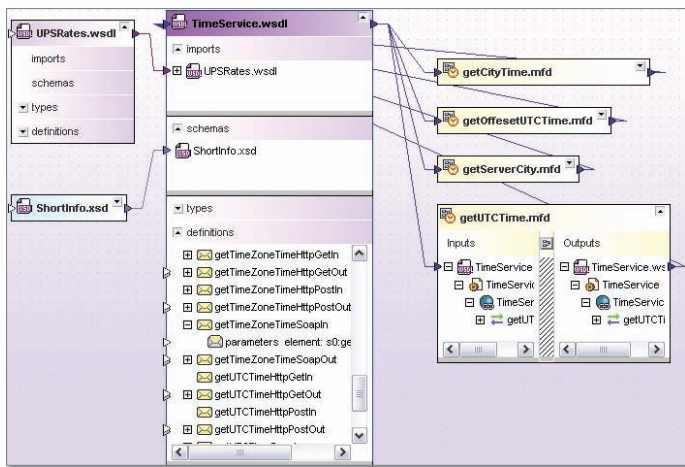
UPSRates.wsdl
imports
schemas
types
definitions

TimeService.wsdl
imports
UPSRates.wsdl
schemas
ShortInfo.xsd
types
definitions
getTimeZoneTimeHttpGetIn
getTimeZoneTimeHttpGetOut
getTimeZoneTimeHttpPostIn
getTimeZoneTimeHttpPostOut
getTimeZoneTimeSoapIn
parameters element: s0:ge
getTimeZoneTimeSoapOut
getUTCTimeHttpGetIn
getUTCTimeHttpGetOut
getUTCTimeHttpPostIn
getUTCTimeHttpPostOut

ShortInfo.xsd

getCityTime.mfd

getOffsetUTCTime.mfd

getServerCity.mfd

getUTCTime.mfd
Inputs
Outputs
TimeService
TimeServic
TimeSer
getUTC
TimeService.ws
TimeService
TimeServic
getUTCTi